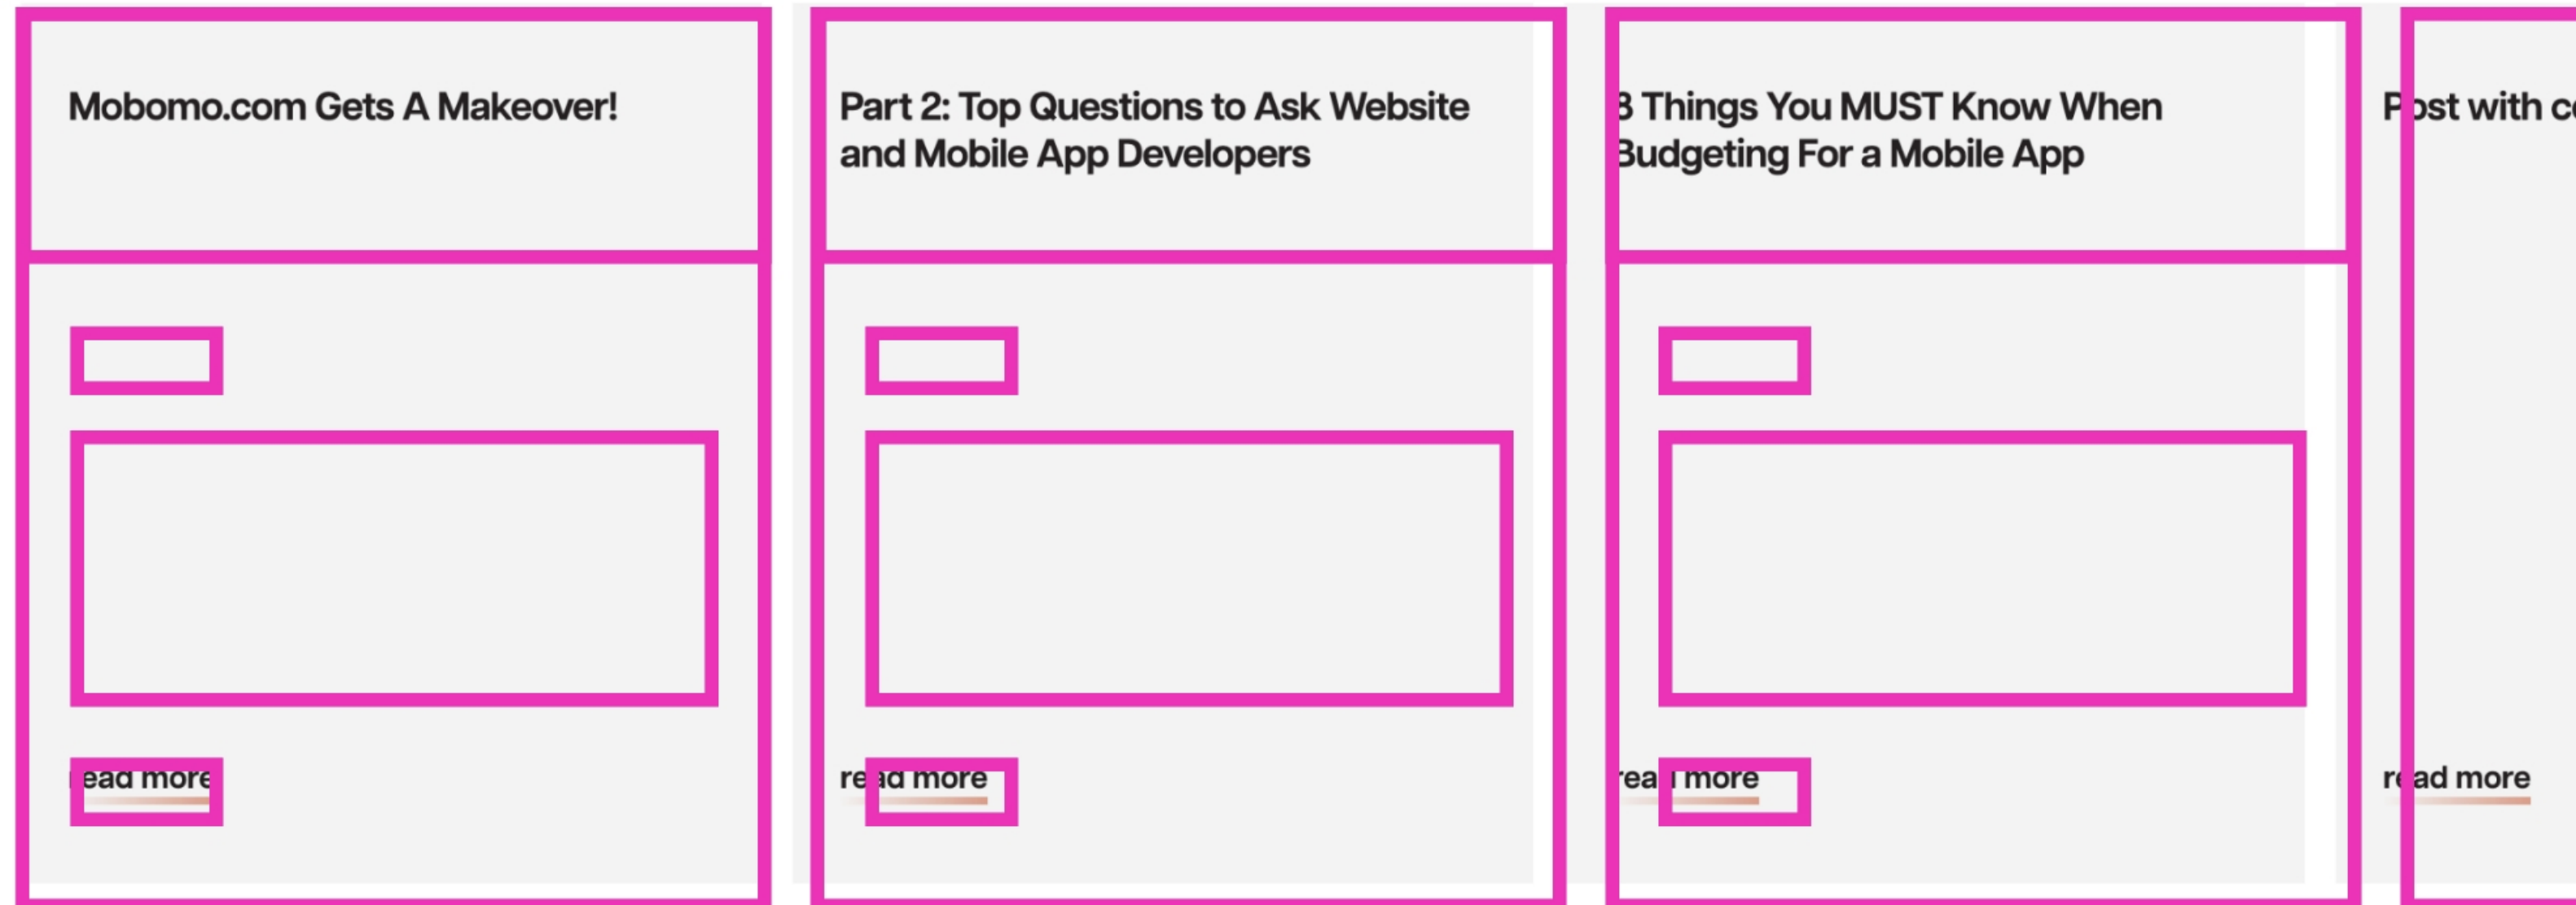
Mobomo.com Gets A Makeover!

read more

Part 2: Top Questions to Ask Website and Mobile App Developers

read more

3 Things You MUST Know When Budgeting For a Mobile App

read more

Post with c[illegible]

read more